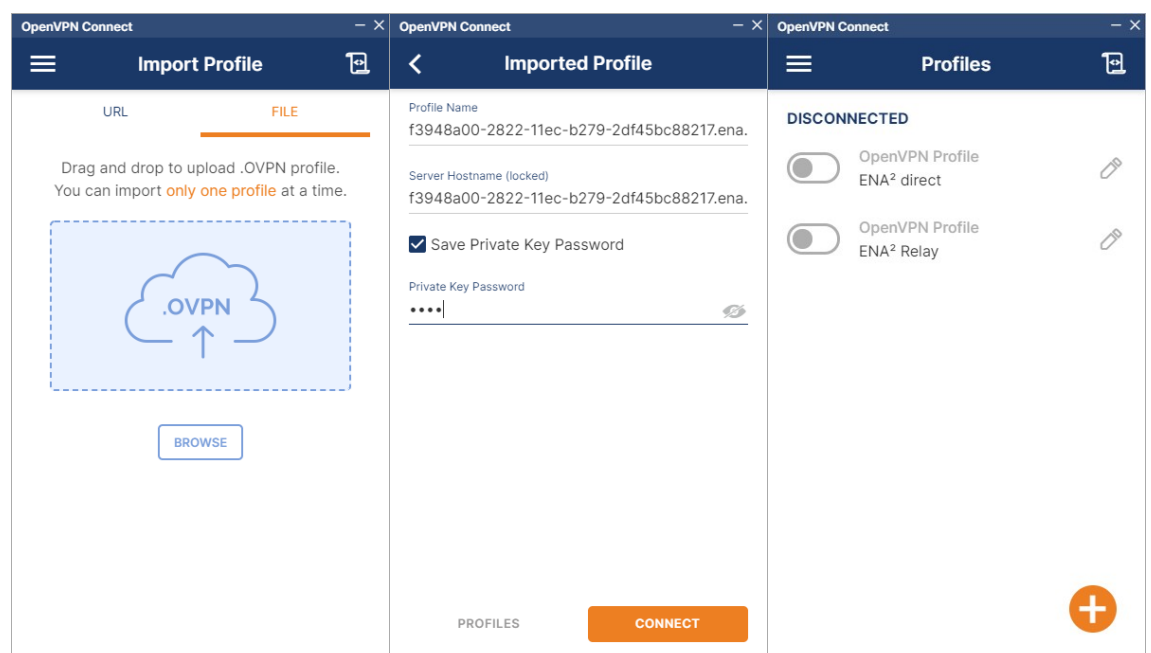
OpenVPN Connect

Import Profile

URL

FILE

Drag and drop to upload .OVPN profile.
You can import only one profile at a time.

.OVPN

BROWSE

OpenVPN Connect

Imported Profile

Profile Name
f3948a00-2822-11ec-b279-2df45bc88217.ena.

Server Hostname (locked)
f3948a00-2822-11ec-b279-2df45bc88217.ena.

Save Private Key Password

Private Key Password
••••

PROFILES

CONNECT

OpenVPN Connect

Profiles

DISCONNECTED

OpenVPN Profile
ENA² direct

OpenVPN Profile
ENA² Relay